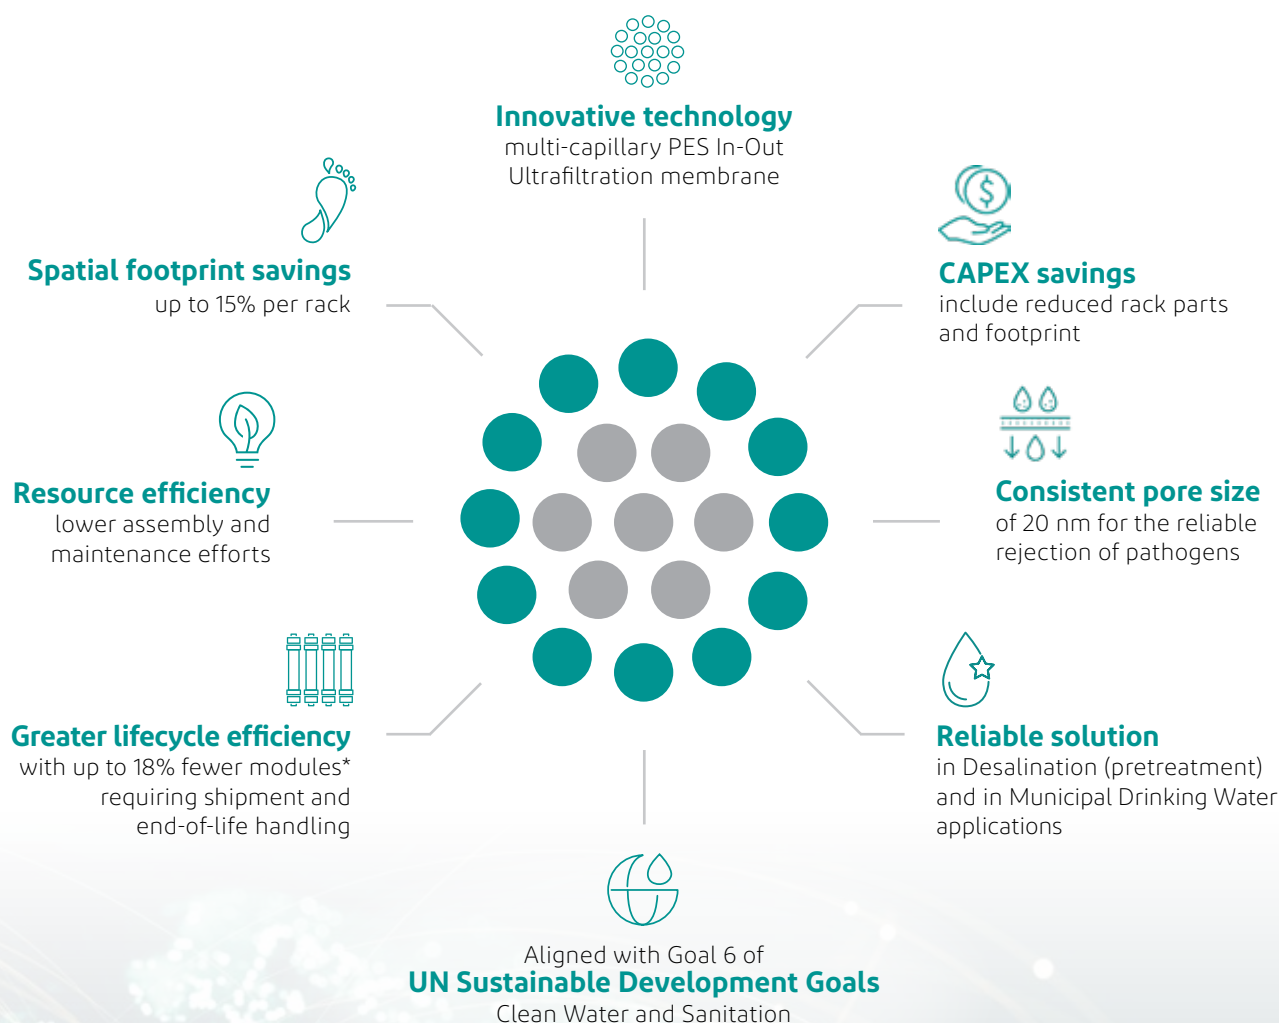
Innovative technology
multi-capillary PES In-Out Ultrafiltration membrane

Spatial footprint savings
up to 15% per rack

CAPEX savings
include reduced rack parts and footprint

Resource efficiency
lower assembly and maintenance efforts

Consistent pore size
of 20 nm for the reliable rejection of pathogens

Greater lifecycle efficiency
with up to 18% fewer modules* requiring shipment and end-of-life handling

Reliable solution
in Desalination (pretreatment) and in Municipal Drinking Water applications

Aligned with Goal 6 of
UN Sustainable Development Goals
Clean Water and Sanitation